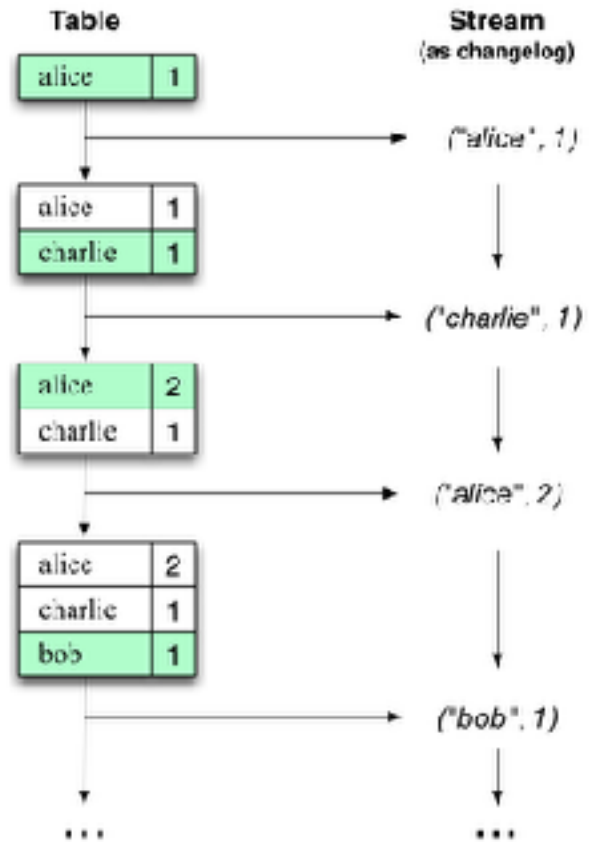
Table

Stream
(as changelog)

| alice | 1 |
|---|---|

("alice", 1)

| alice | 1 |
|---|---|
| charlie | 1 |

("charlie", 1)

| alice | 2 |
|---|---|
| charlie | 1 |

("alice", 2)

| alice | 2 |
|---|---|
| charlie | 1 |
| bob | 1 |

("bob", 1)

...

...